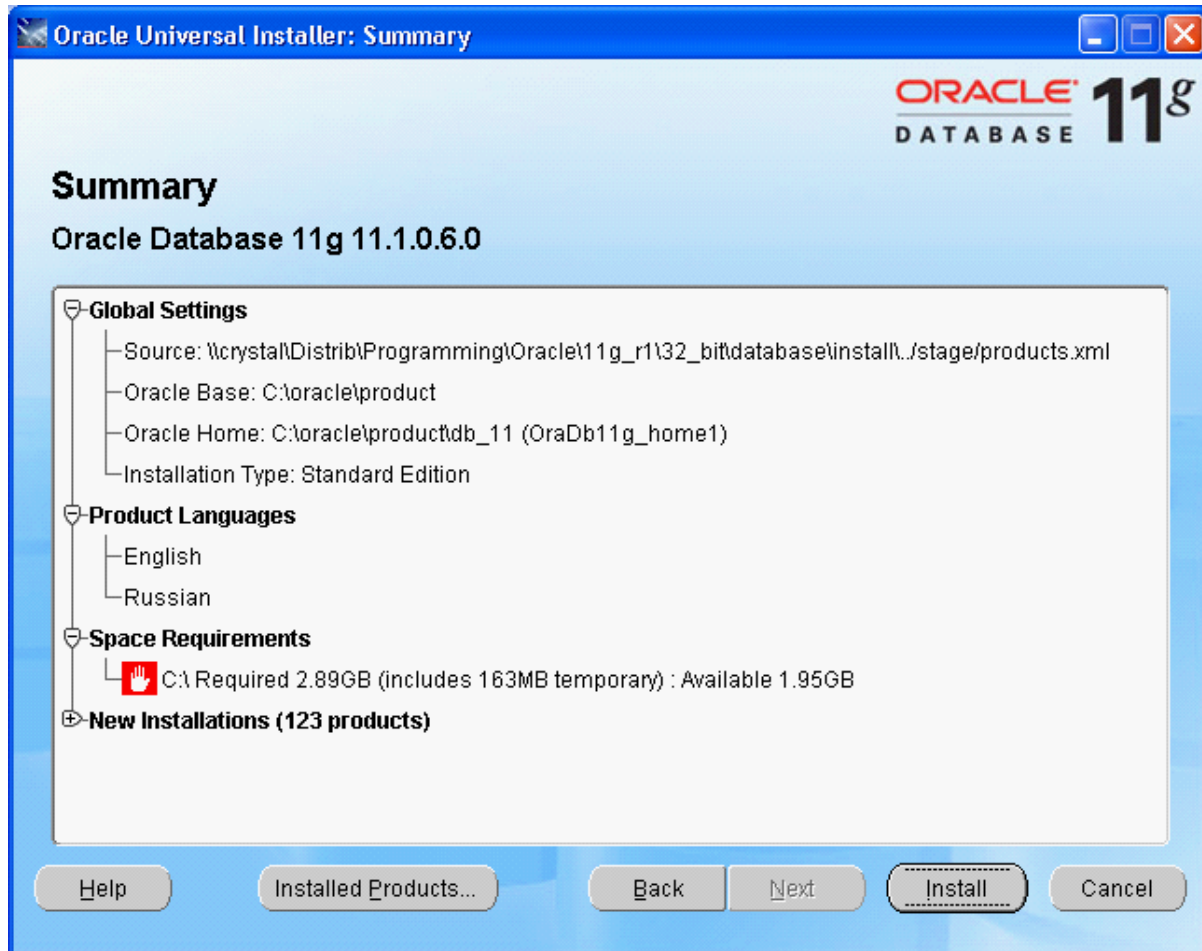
Oracle Universal Installer: Summary

ORACLE DATABASE 11g

Summary

Oracle Database 11g 11.1.0.6.0

Global Settings
Source: \\crystal\Distrib\Programming\Oracle\11g_r1\32_bit\database\install\../stage/products.xml
Oracle Base: C:\oracle\product
Oracle Home: C:\oracle\product\db_11 (OraDb11g_home1)
Installation Type: Standard Edition
Product Languages
English
Russian
Space Requirements
C:\ Required 2.89GB (includes 163MB temporary) : Available 1.95GB
New Installations (123 products)

Help | Installed Products... | Back | Next | Install | Cancel